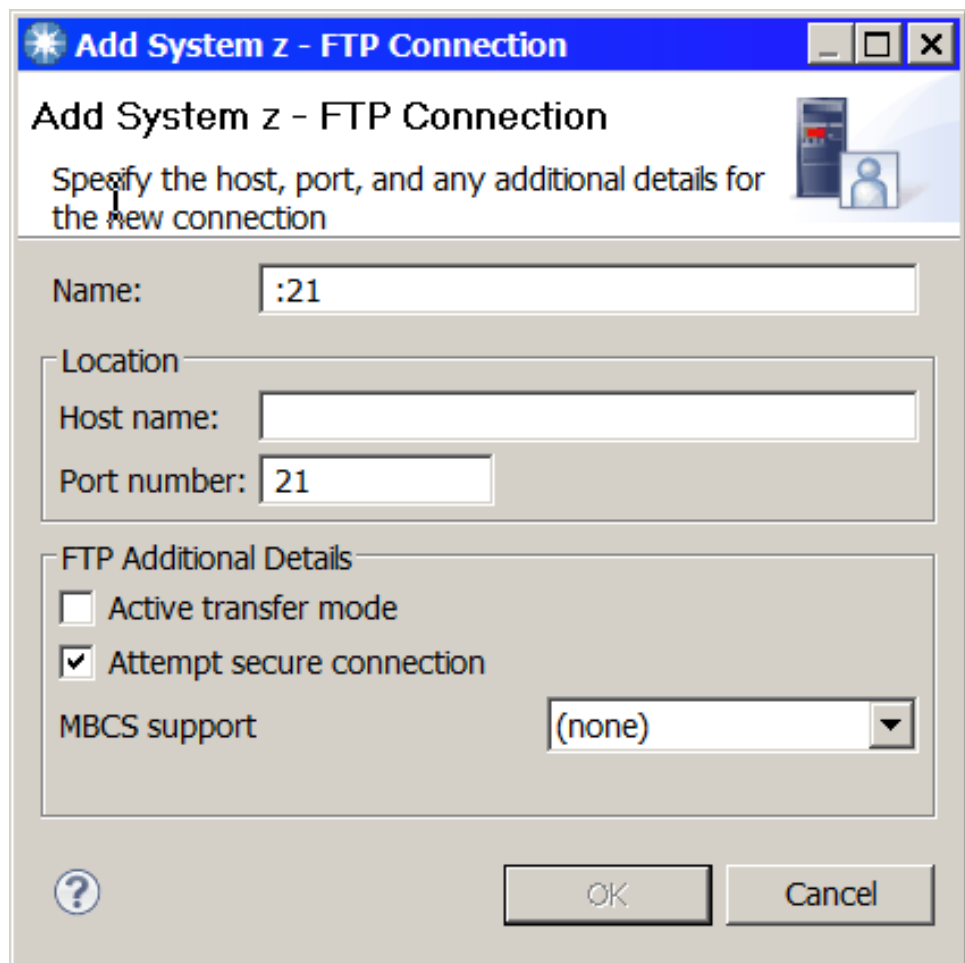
Add System z - FTP Connection

Add System z - FTP Connection

Specify the host, port, and any additional details for the new connection

Name: :21

Location

Host name:

Port number: 21

FTP Additional Details

Active transfer mode

Attempt secure connection

MBCS support (none)

OK Cancel